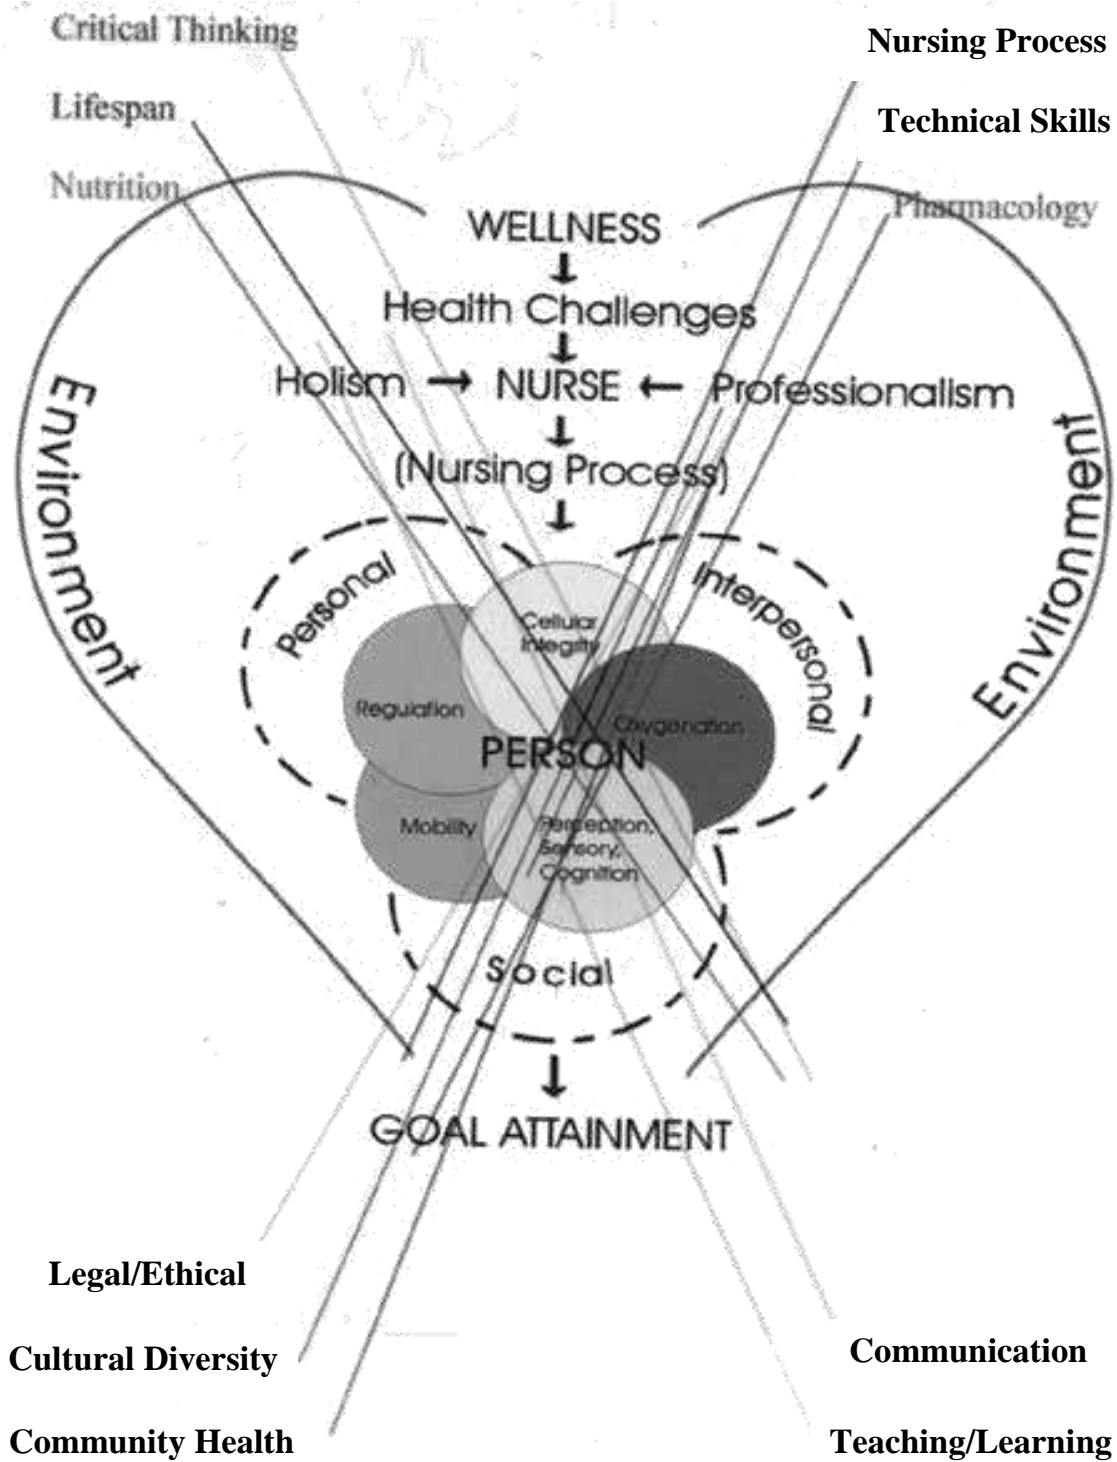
Critical Thinking

Nursing Process

Lifespan

Technical Skills

Nutrition

Pharmacology

WELLNESS

Health Challenges

Holism → NURSE ← Professionalism

(Nursing Process)

Environment

Environment

Personal

Interpersonal

Cellular Integrity

Regulation

Oxygenation

PERSON

Mobility

Perception, Sensory, Cognition

Social

GOAL ATTAINMENT

Legal/Ethical

Cultural Diversity

Communication

Community Health

Teaching/Learning